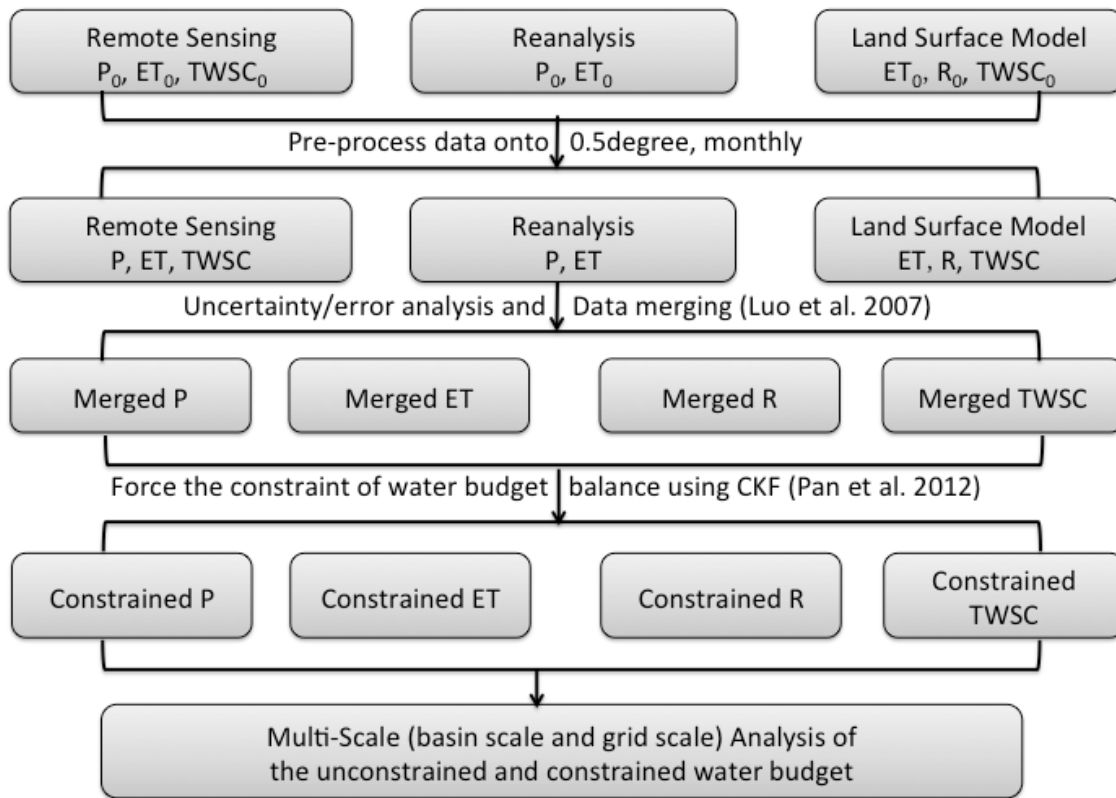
Remote Sensing
$P_0$, $ET_0$, $TWSC_0$

Reanalysis
$P_0$, $ET_0$

Land Surface Model
$ET_0$, $R_0$, $TWSC_0$

Pre-process data onto 0.5degree, monthly

Remote Sensing
P, ET, TWSC

Reanalysis
P, ET

Land Surface Model
ET, R, TWSC

Uncertainty/error analysis and Data merging (Luo et al. 2007)

Merged P

Merged ET

Merged R

Merged TWSC

Force the constraint of water budget balance using CKF (Pan et al. 2012)

Constrained P

Constrained ET

Constrained R

Constrained TWSC

Multi-Scale (basin scale and grid scale) Analysis of the unconstrained and constrained water budget